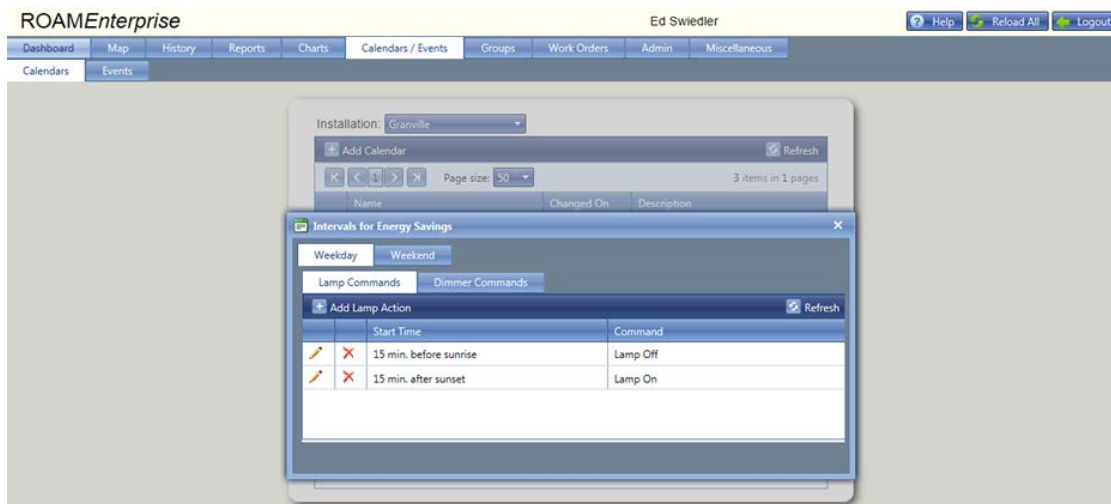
ROAMEnterprise

Ed Swiedler

Help Reload All Logout

Dashboard Map History Reports Charts Calendars / Events Groups Work Orders Admin Miscellaneous

Calendars Events

Installation: Granville

Add Calendar

Refresh

Page size: 50

3 items in 1 pages

Name

Changed On

Description

Intervals for Energy Savings

Weekday Weekend

Lamp Commands Dimmer Commands

Add Lamp Action

Refresh

| | | Start Time | Command |
|---|---|---|---|
| | | 15 min. before sunrise | Lamp Off |
| | | 15 min. after sunset | Lamp On |